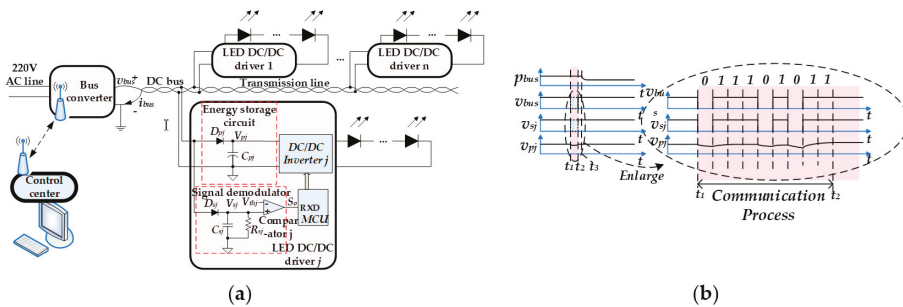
220V
AC line
Bus converter
$v_{bus}$
$i_{bus}$
DC bus
Control center
LED DC/DC driver 1
LED DC/DC driver n
Transmission line
Energy storage circuit
$D_{pj}$
$V_{pj}$
$C_{pj}$
DC/DC Inverter j
Signal demodulator
$D_{sj}$
$V_{sj}$
$V_{thj}$
$S_o$
$C_{sj}$
$R_{sj}$
Comparator j
RXD MCU
LED DC/DC driver j

(a)

$p_{bus}$
$v_{bus}$
$v_{sj}$
$v_{pj}$
$t$
$t$
$t$
$t$
$t_1$ $t_2$ $t_3$
Enlarge
$v_{bus}$
$v_{sj}$
$v_{pj}$
0 1 1 1 0 1 0 1 1
$t$
$t$
$t$
$t_1$
$t_2$
Communication Process

(b)